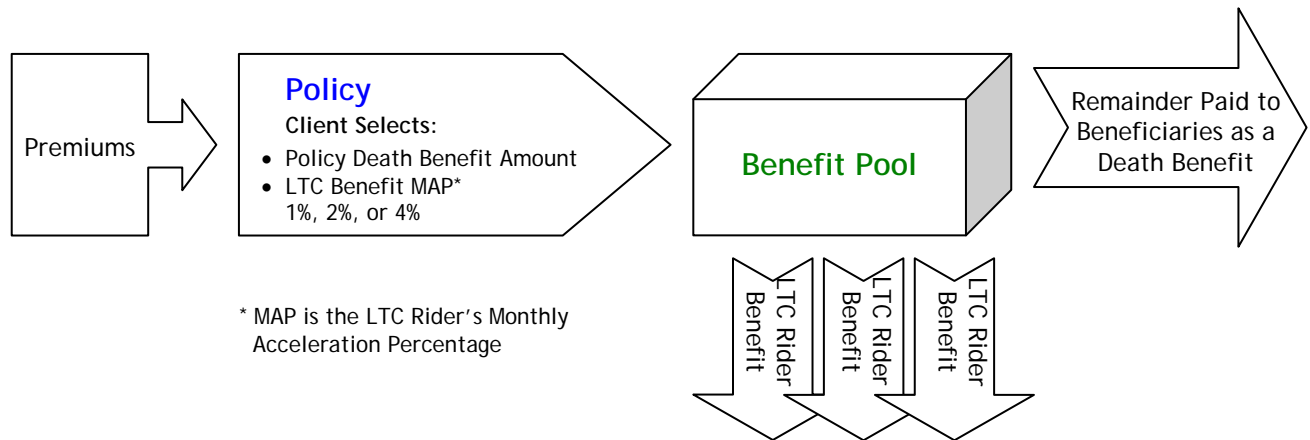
Premiums

Policy
Client Selects:
• Policy Death Benefit Amount
• LTC Benefit MAP*
1%, 2%, or 4%

Benefit Pool

Remainder Paid to Beneficiaries as a Death Benefit

LTC Rider Benefit

LTC Rider Benefit

LTC Rider Benefit

* MAP is the LTC Rider's Monthly Acceleration Percentage